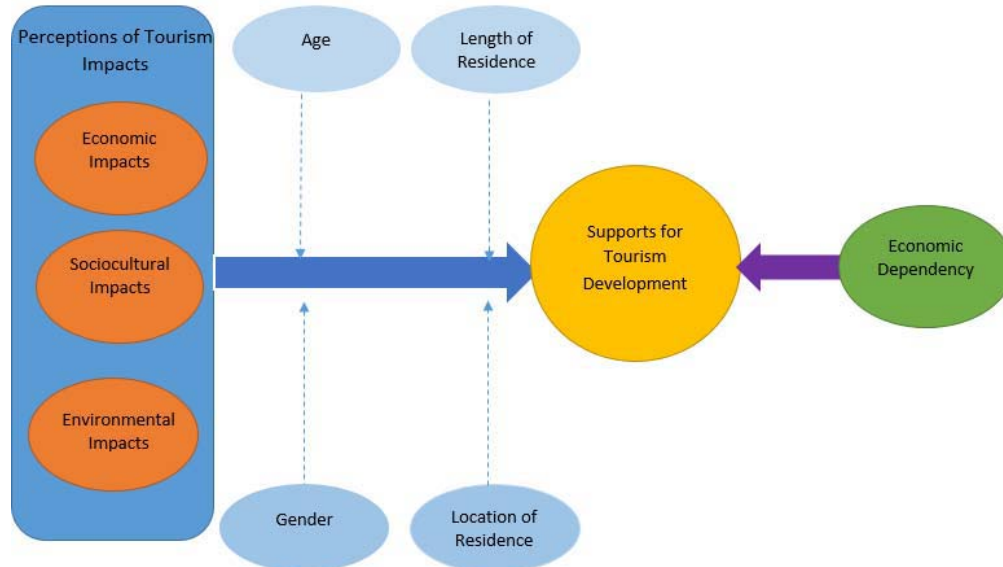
Perceptions of Tourism Impacts

Economic Impacts

Sociocultural Impacts

Environmental Impacts

Age

Length of Residence

Gender

Location of Residence

Supports for Tourism Development

Economic Dependency